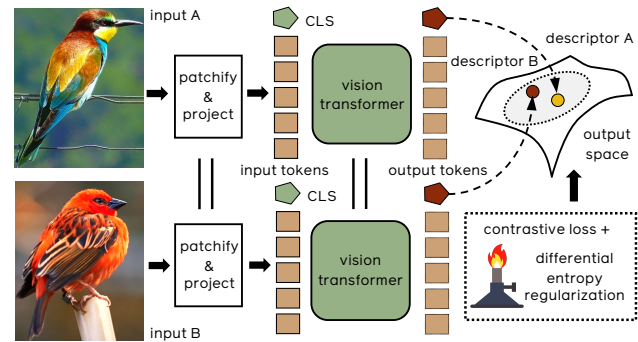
input A

patchify & project

CLS

vision transformer

descriptor B

descriptor A

output space

input tokens

output tokens

CLS

patchify & project

vision transformer

contrastive loss + differential entropy regularization

input B